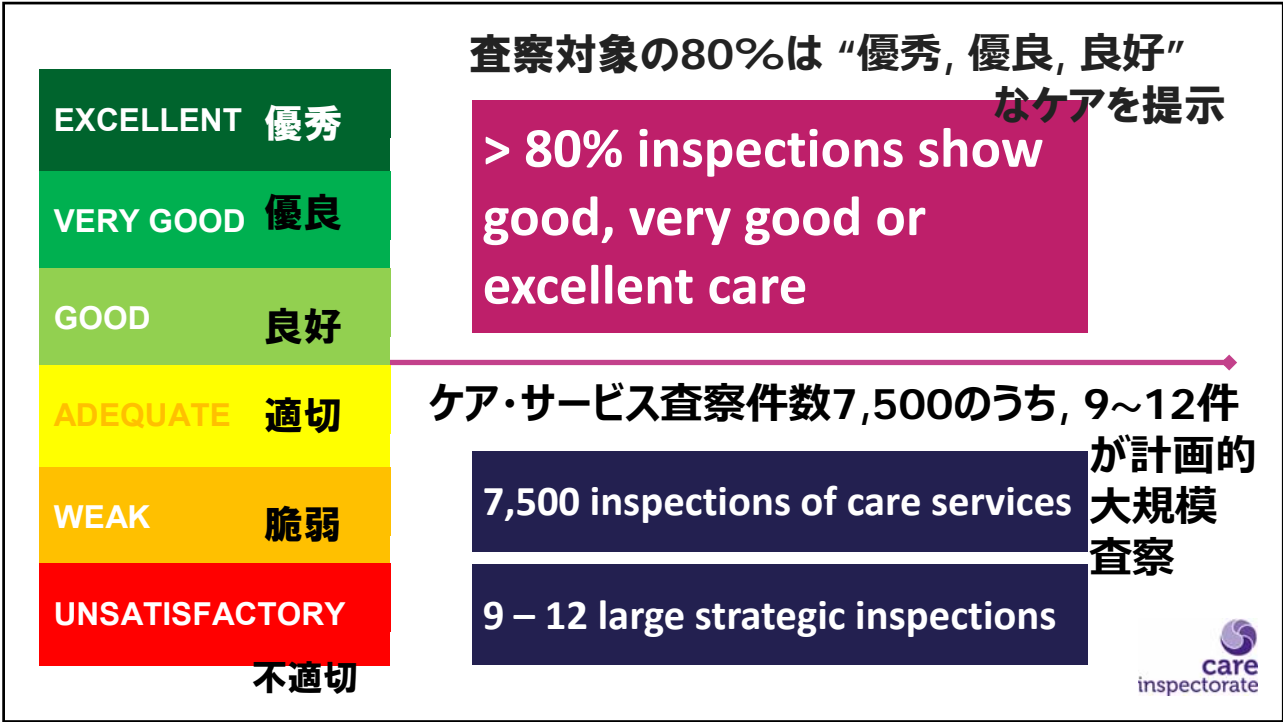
EXCELLENT 優秀

VERY GOOD 優良

GOOD 良好

ADEQUATE 適切

WEAK 脆弱

UNSATISFACTORY 不適切

査察対象の80%は "優秀, 優良, 良好" なケアを提示

> 80% inspections show good, very good or excellent care

ケア・サービス査察件数7,500のうち, 9~12件が計画的大規模査察

7,500 inspections of care services

9 – 12 large strategic inspections

care inspectorate